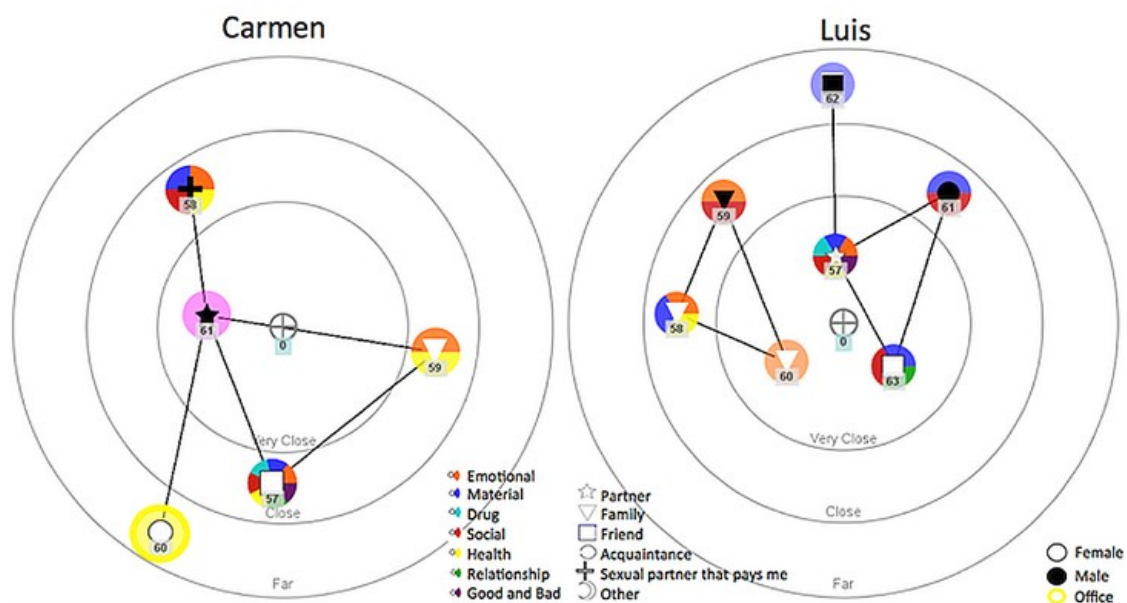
Carmen

58

61

0

59

Very Close

57

Close

60

Far

Luis

62

59

61

57

58

0

60

63

Very Close

Close

Far

Emotional
Material
Drug
Social
Health
Relationship
Good and Bad

Partner
Family
Friend
Acquaintance
Sexual partner that pays me
Other

Female
Male
Office